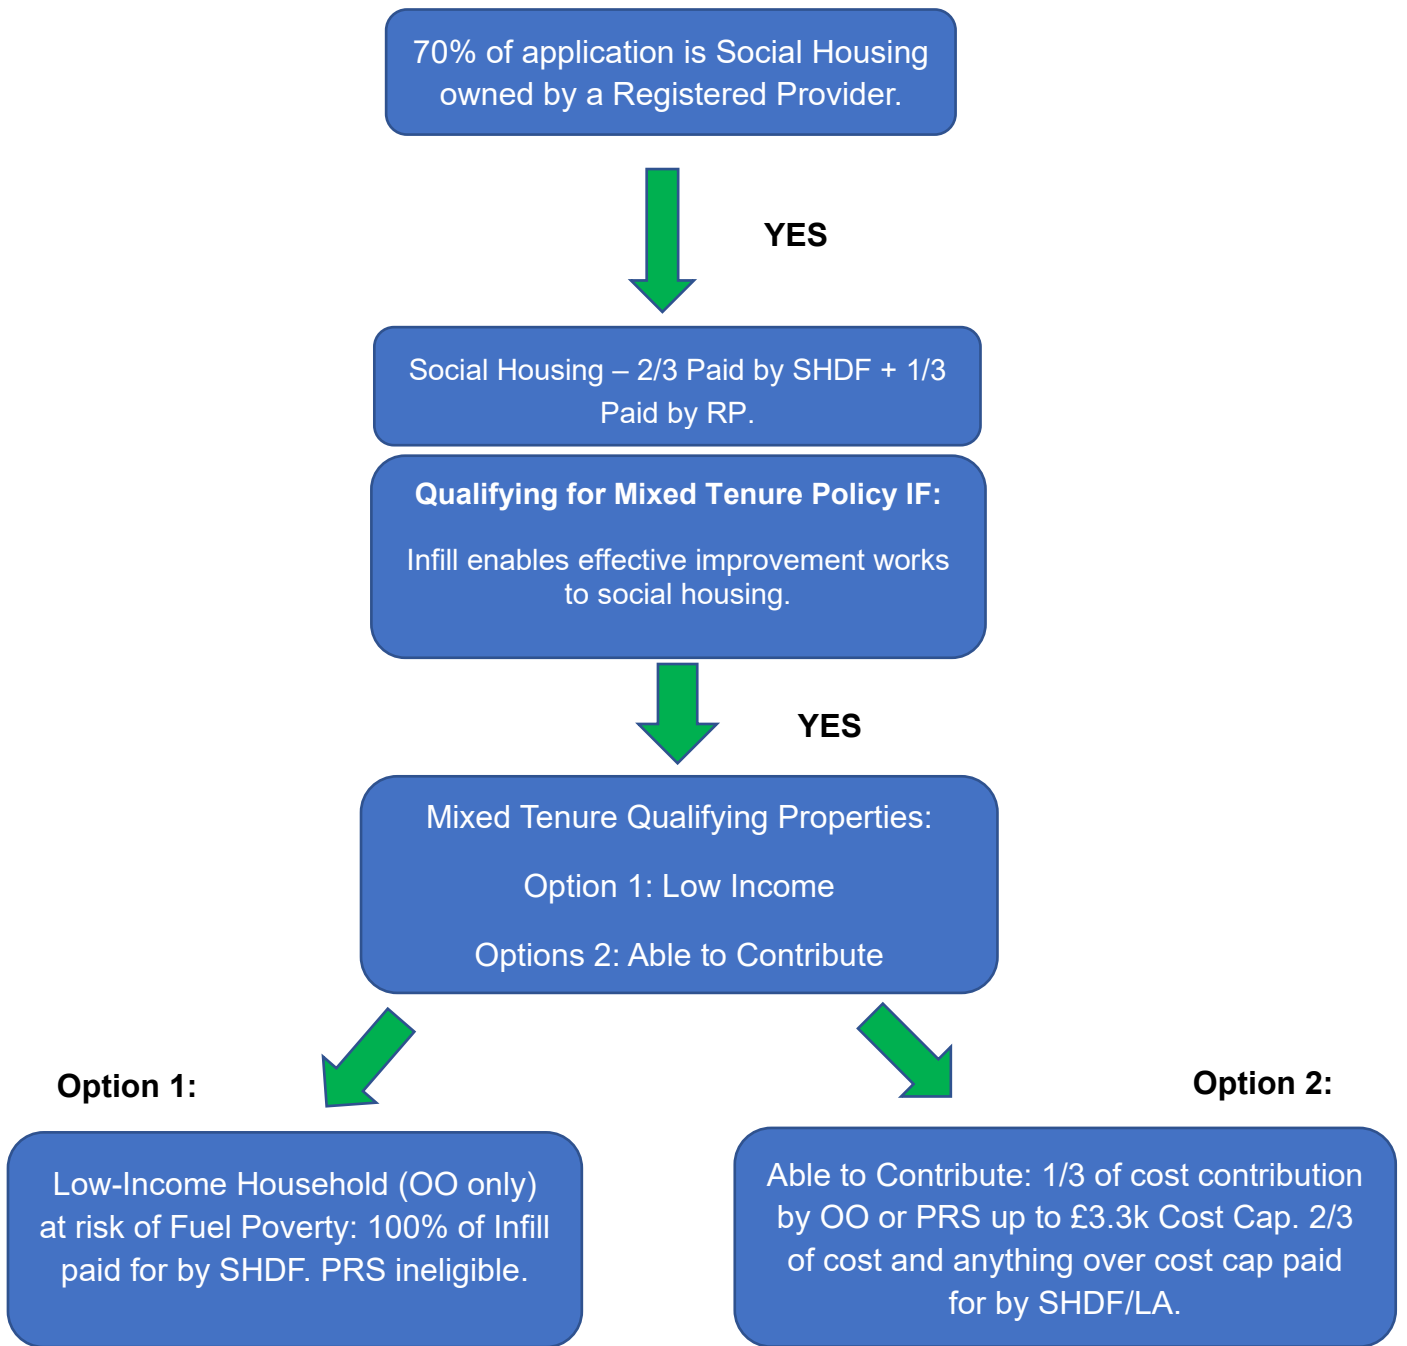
70% of application is Social Housing owned by a Registered Provider.

YES

Social Housing – 2/3 Paid by SHDF + 1/3 Paid by RP.

**Qualifying for Mixed Tenure Policy IF:**

Infill enables effective improvement works to social housing.

YES

Mixed Tenure Qualifying Properties:

Option 1: Low Income

Options 2: Able to Contribute

**Option 1:**

Low-Income Household (OO only) at risk of Fuel Poverty: 100% of Infill paid for by SHDF. PRS ineligible.

**Option 2:**

Able to Contribute: 1/3 of cost contribution by OO or PRS up to £3.3k Cost Cap. 2/3 of cost and anything over cost cap paid for by SHDF/LA.